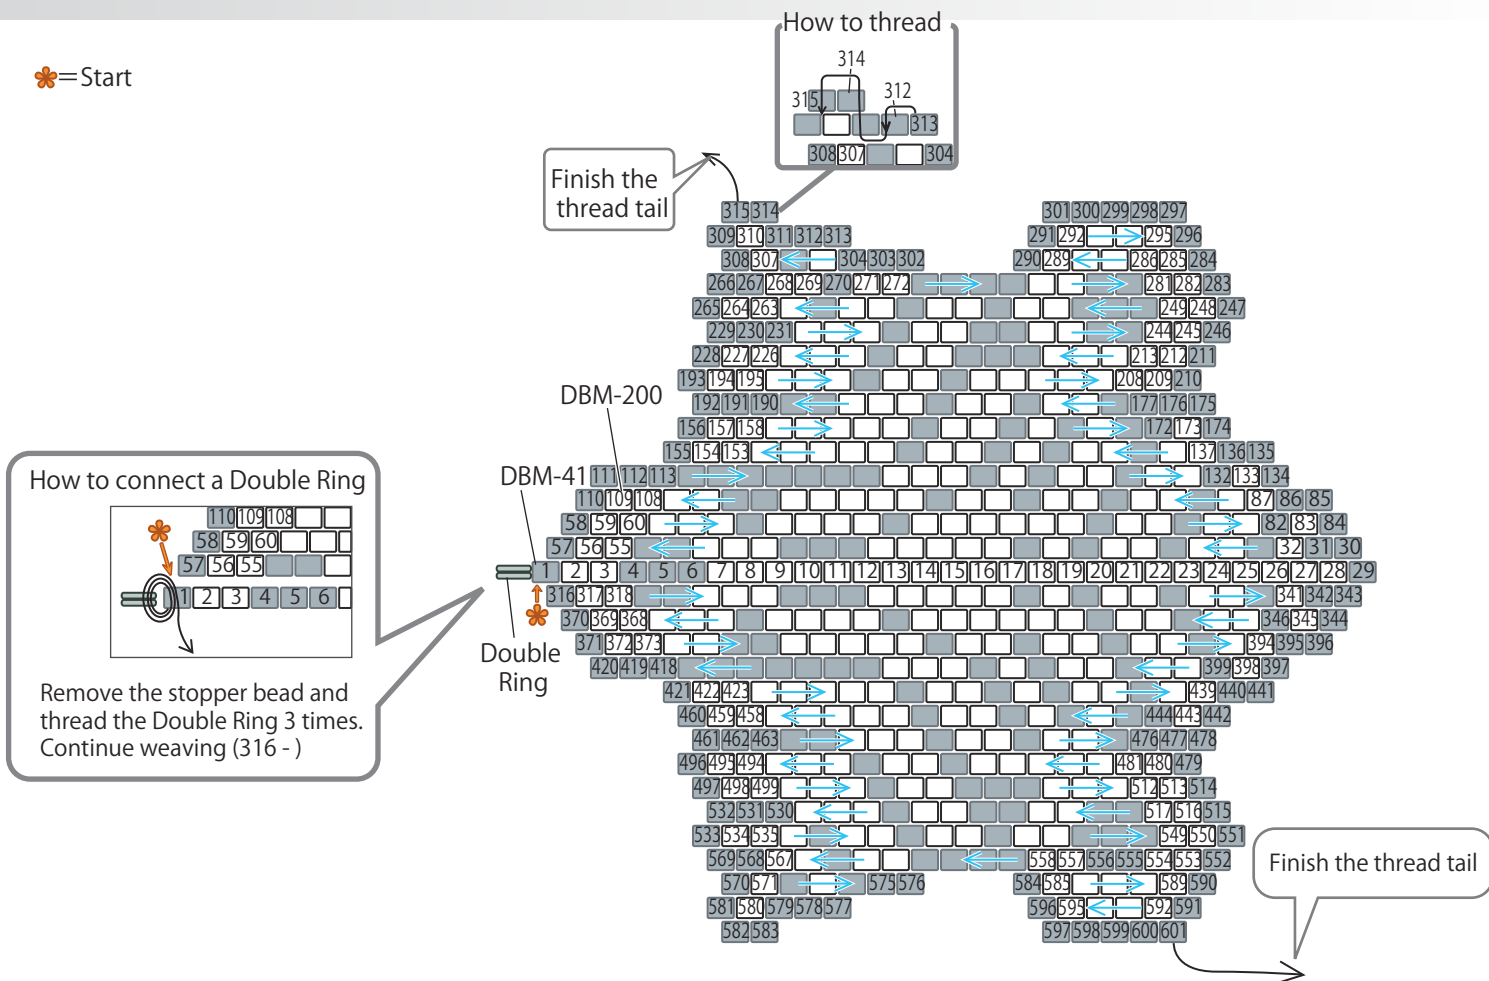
=Start

How to thread
314
315
312
313
308 307
304

Finish the thread tail

315 314
309 310 311 312 313
308 307 304 303 302
266 267 268 269 270 271 272
265 264 263
229 230 231
228 227 226
193 194 195
192 191 190
156 157 158
155 154 153
111 112 113
110 109 108
58 59 60
57 56 55
1 2 3 4 5 6 7 8 9 10 11 12 13 14 15 16 17 18 19 20 21 22 23 24 25 26 27 28 29
316 317 318
370 369 368
371 372 373
420 419 418
421 422 423
460 459 458
461 462 463
496 495 494
497 498 499
532 531 530
533 534 535
569 568 567
570 571 575 576
581 580 579 578 577
582 583

301 300 299 298 297
291 292 295 296
290 289 286 285 284
281 282 283
249 248 247
244 245 246
213 212 211
208 209 210
177 176 175
172 173 174
137 136 135
132 133 134
87 86 85
82 83 84
32 31 30
341 342 343
346 345 344
394 395 396
399 398 397
439 440 441
444 443 442
476 477 478
481 480 479
512 513 514
517 516 515
549 550 551
558 557 556 555 554 553 552
584 585 589 590
596 595 592 591
597 598 599 600 601

DBM-200
DBM-41
Double Ring

How to connect a Double Ring
110 109 108
58 59 60
57 56 55
1 2 3 4 5 6

Remove the stopper bead and thread the Double Ring 3 times. Continue weaving (316 - )

Finish the thread tail